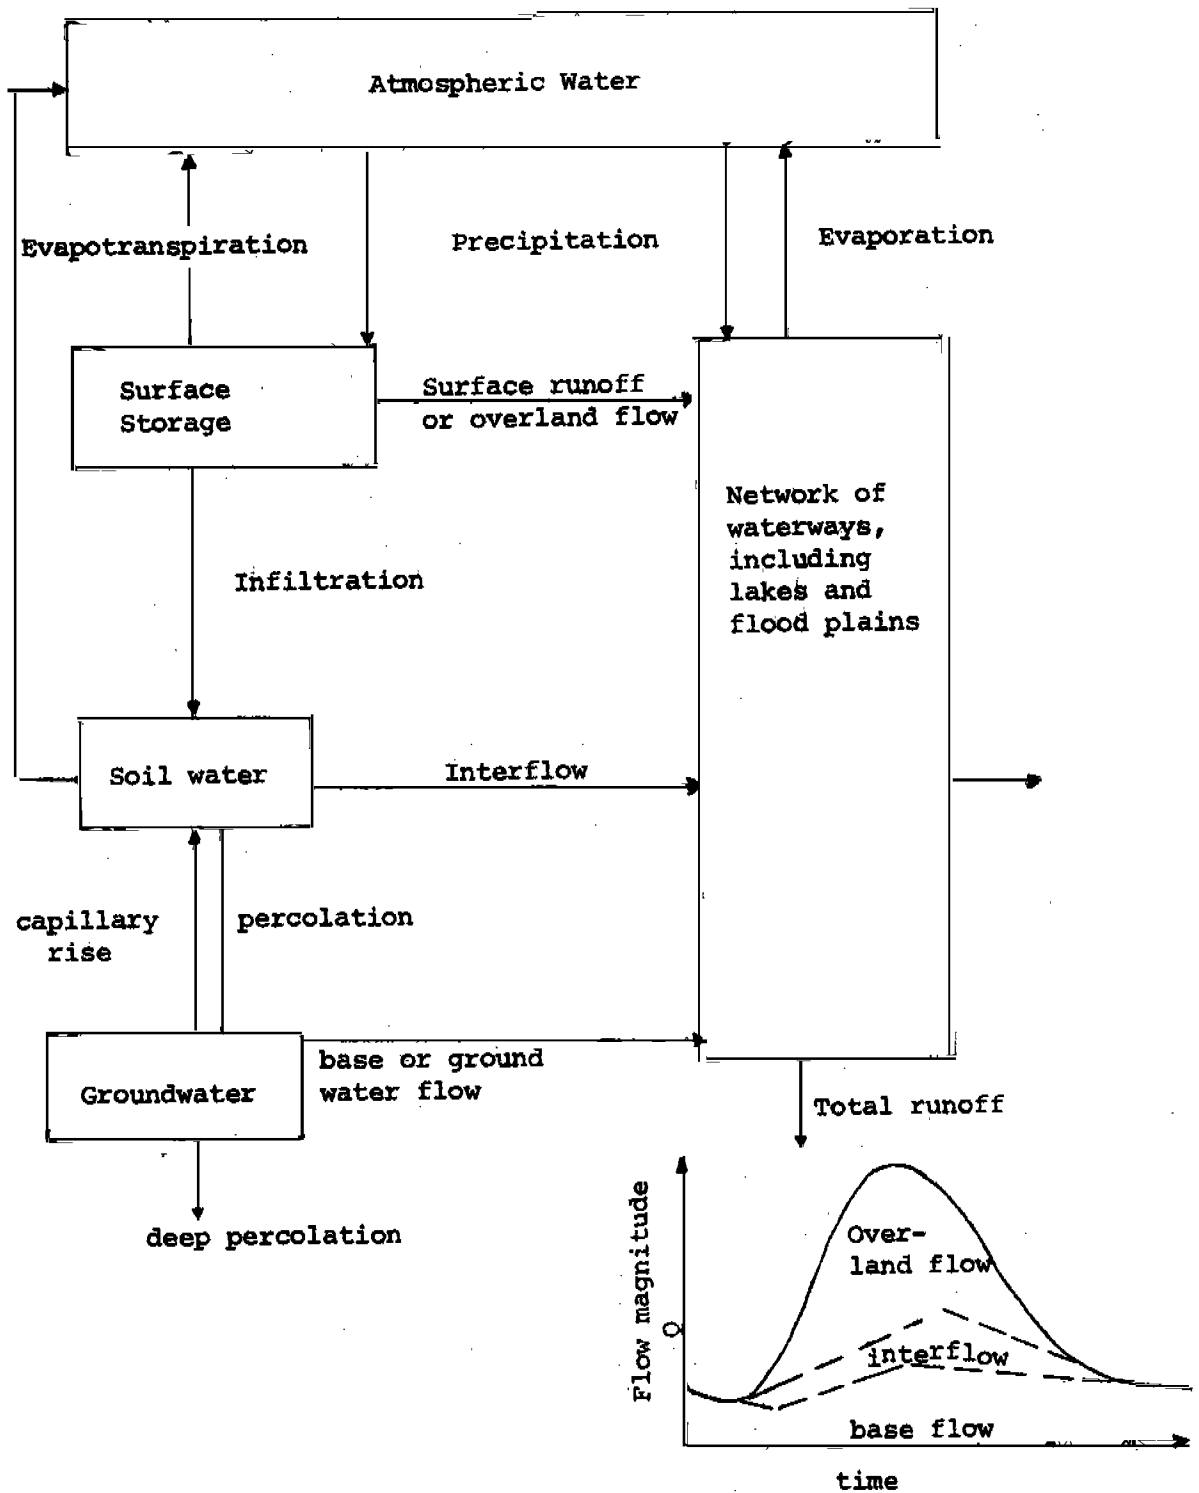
Atmospheric Water

Evapotranspiration

Precipitation

Evaporation

Surface Storage

Surface runoff or overland flow

Network of waterways, including lakes and flood plains

Infiltration

Soil water

Interflow

capillary rise

percolation

Groundwater

base or ground water flow

Total runoff

deep percolation

Flow magnitude Q

Overland flow

interflow

base flow

time